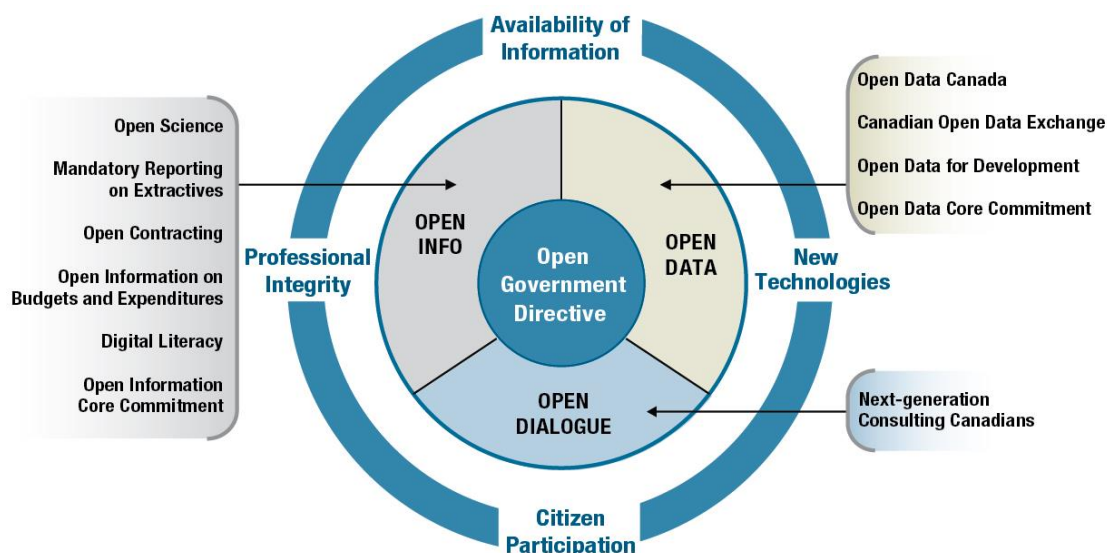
Availability of Information

Open Science

Mandatory Reporting on Extractives

Open Contracting

Open Information on Budgets and Expenditures

Digital Literacy

Open Information Core Commitment

Professional Integrity

OPEN INFO

Open Government Directive

OPEN DATA

OPEN DIALOGUE

Open Data Canada

Canadian Open Data Exchange

Open Data for Development

Open Data Core Commitment

New Technologies

Next-generation Consulting Canadians

Citizen Participation